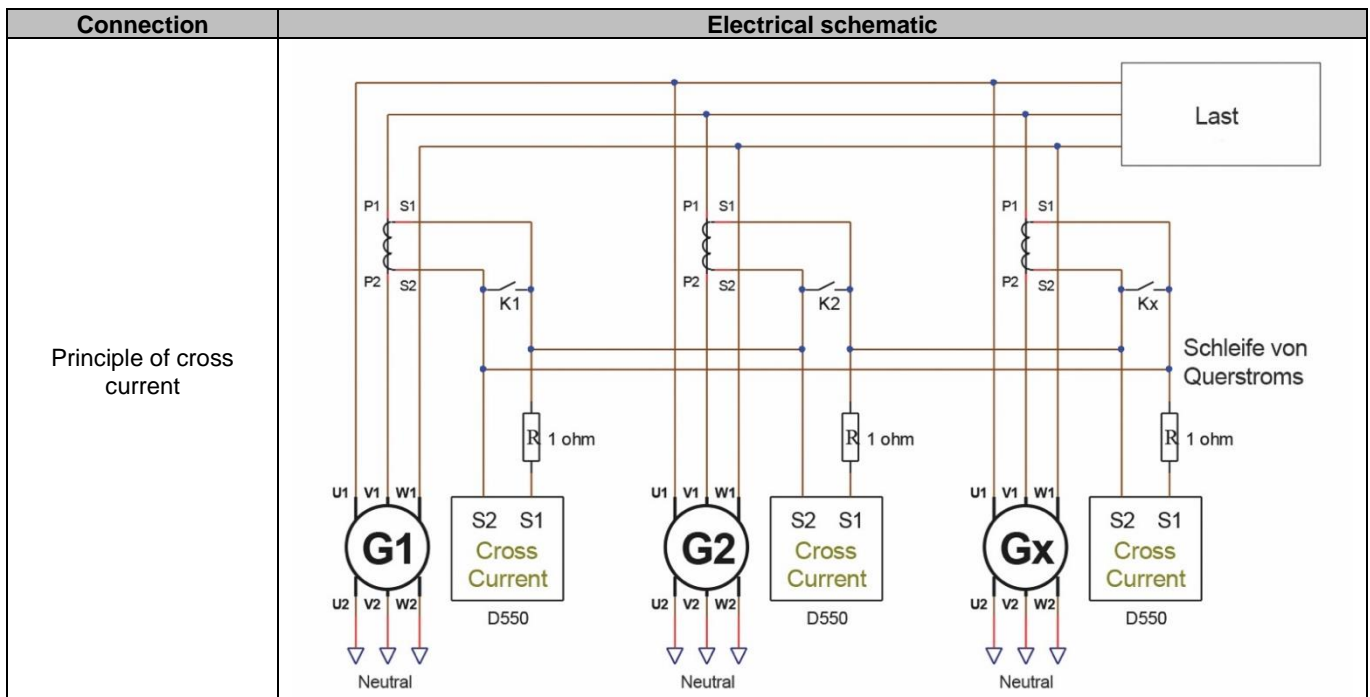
| Connection | Electrical schematic |
|---|---|
| Principle of cross current | Last<br>P1 S1 P2 S2 K1<br>P1 S1 P2 S2 K2<br>P1 S1 P2 S2 Kx<br>Schleife von Querstroms<br>R 1 ohm<br>R 1 ohm<br>R 1 ohm<br>U1 V1 W1 G1 U2 V2 W2<br>S2 S1 Cross Current D550<br>U1 V1 W1 G2 U2 V2 W2<br>S2 S1 Cross Current D550<br>U1 V1 W1 Gx U2 V2 W2<br>S2 S1 Cross Current D550<br>Neutral<br>Neutral<br>Neutral |